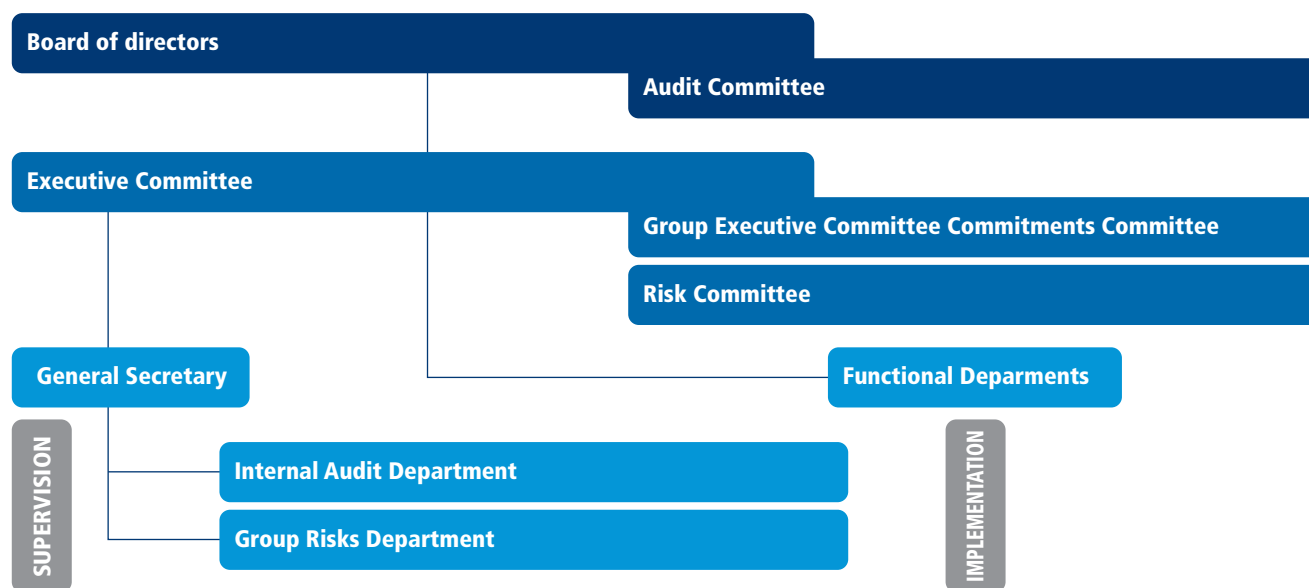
Board of directors

Audit Committee

Executive Committee

Group Executive Committee Commitments Committee

Risk Committee

General Secretary

Functional Deparments

SUPERVISION

Internal Audit Department

Group Risks Department

IMPLEMENTATION